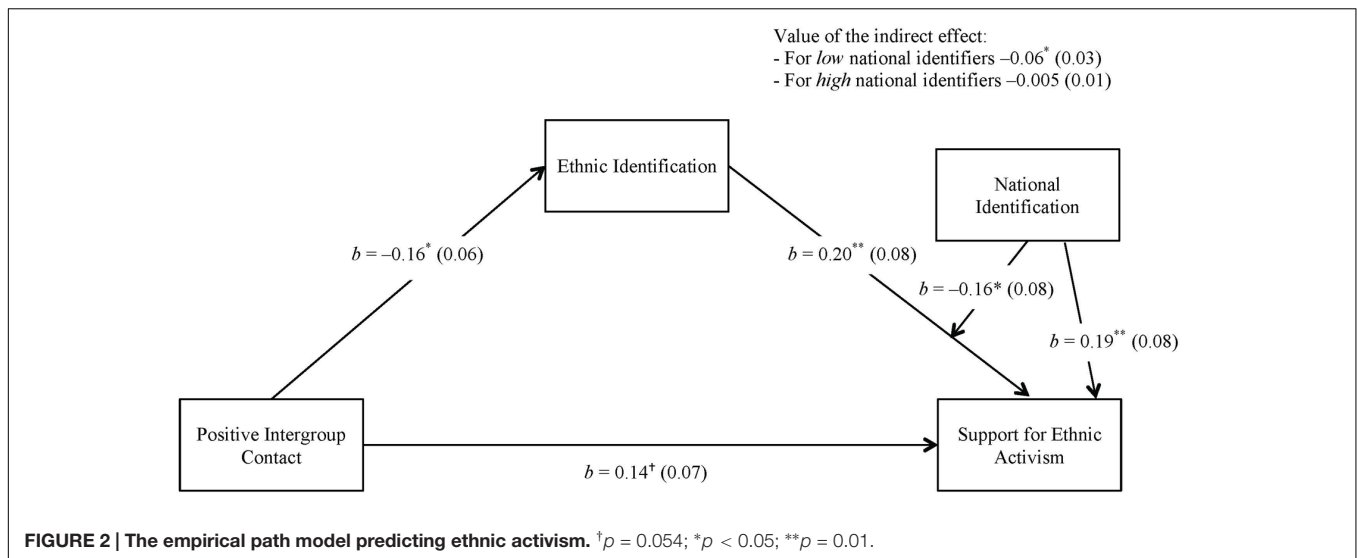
Value of the indirect effect:
- For *low* national identifiers $-0.06^{*}$ (0.03)
- For *high* national identifiers $-0.005$ (0.01)

Ethnic Identification

National Identification

$b = -0.16^{*}$ (0.06)

$b = 0.20^{**}$ (0.08)

$b = -0.16^{*}$ (0.08)

$b = 0.19^{**}$ (0.08)

Positive Intergroup Contact

Support for Ethnic Activism

$b = 0.14^{\dagger}$ (0.07)

**FIGURE 2 | The empirical path model predicting ethnic activism.** $^{\dagger}p = 0.054$; $^{*}p < 0.05$; $^{**}p = 0.01$.